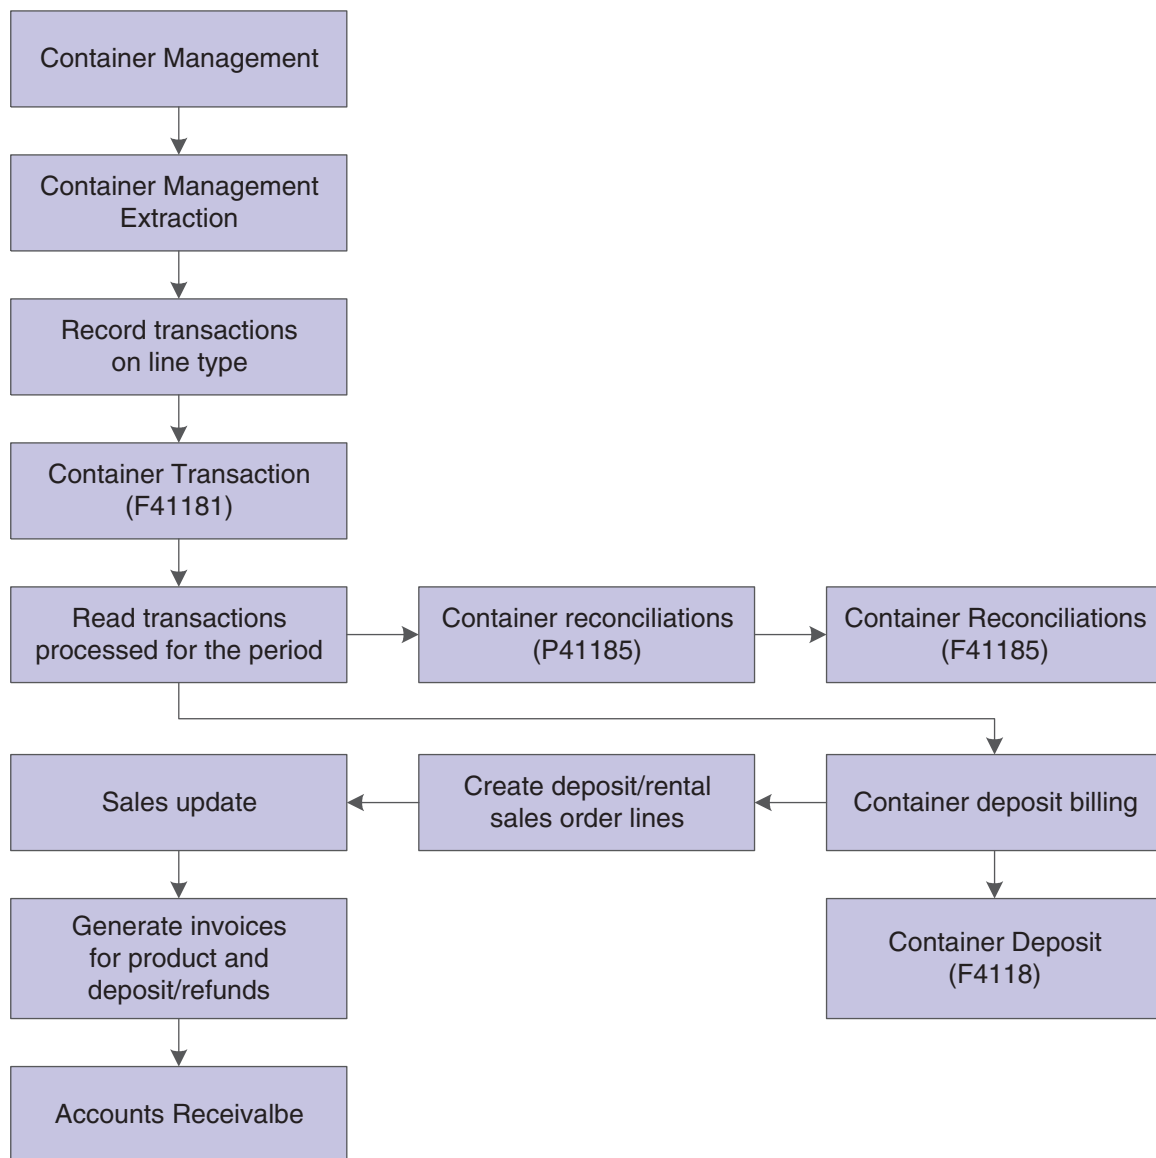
Container Management

Container Management Extraction

Record transactions on line type

Container Transaction (F41181)

Read transactions processed for the period

Container reconciliations (P41185)

Container Reconciliations (F41185)

Container deposit billing

Create deposit/rental sales order lines

Sales update

Container Deposit (F4118)

Generate invoices for product and deposit/refunds

Accounts Receivalbe